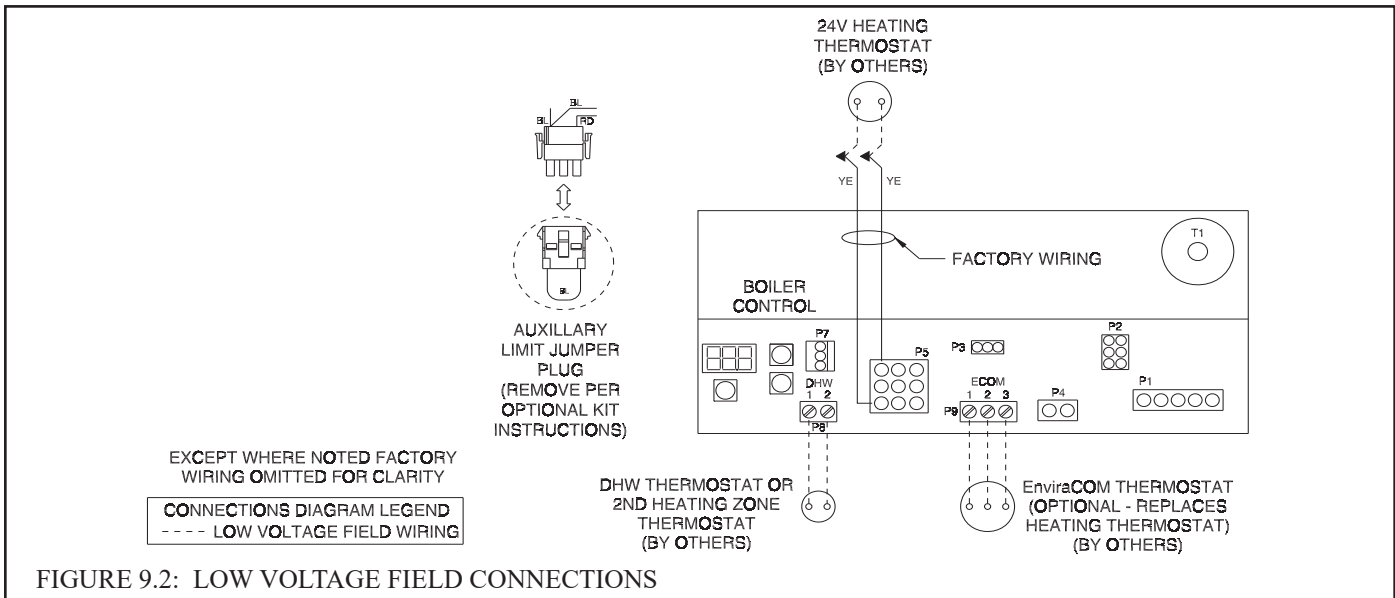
24V HEATING THERMOSTAT (BY OTHERS)

BL
BL
RD

BL

YE
YE

T1

FACTORY WIRING

BOILER CONTROL

AUXILLARY LIMIT JUMPER PLUG (REMOVE PER OPTIONAL KIT INSTRUCTIONS)

P7
P5
P3
P2
DHW
1 2
P8
ECOM
1 2 3
P9
P4
P1

EXCEPT WHERE NOTED FACTORY WIRING OMITTED FOR CLARITY

CONNECTIONS DIAGRAM LEGEND
---- LOW VOLTAGE FIELD WIRING

DHW THERMOSTAT OR 2ND HEATING ZONE THERMOSTAT (BY OTHERS)

EnviraCOM THERMOSTAT (OPTIONAL - REPLACES HEATING THERMOSTAT) (BY OTHERS)

FIGURE 9.2: LOW VOLTAGE FIELD CONNECTIONS